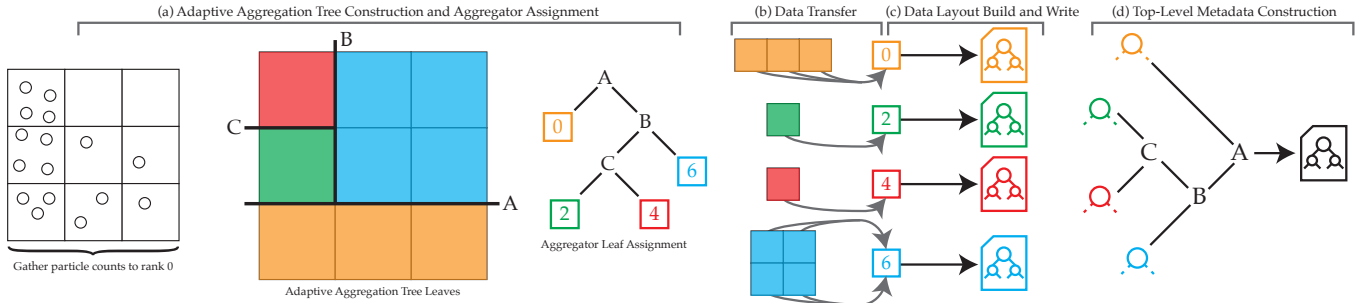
(a) Adaptive Aggregation Tree Construction and Aggregator Assignment

(b) Data Transfer

(c) Data Layout Build and Write

(d) Top-Level Metadata Construction

Gather particle counts to rank 0

B

C

A

Adaptive Aggregation Tree Leaves

A

0

B

C

6

2

4

Aggregator Leaf Assignment

0

2

4

6

C

A

B